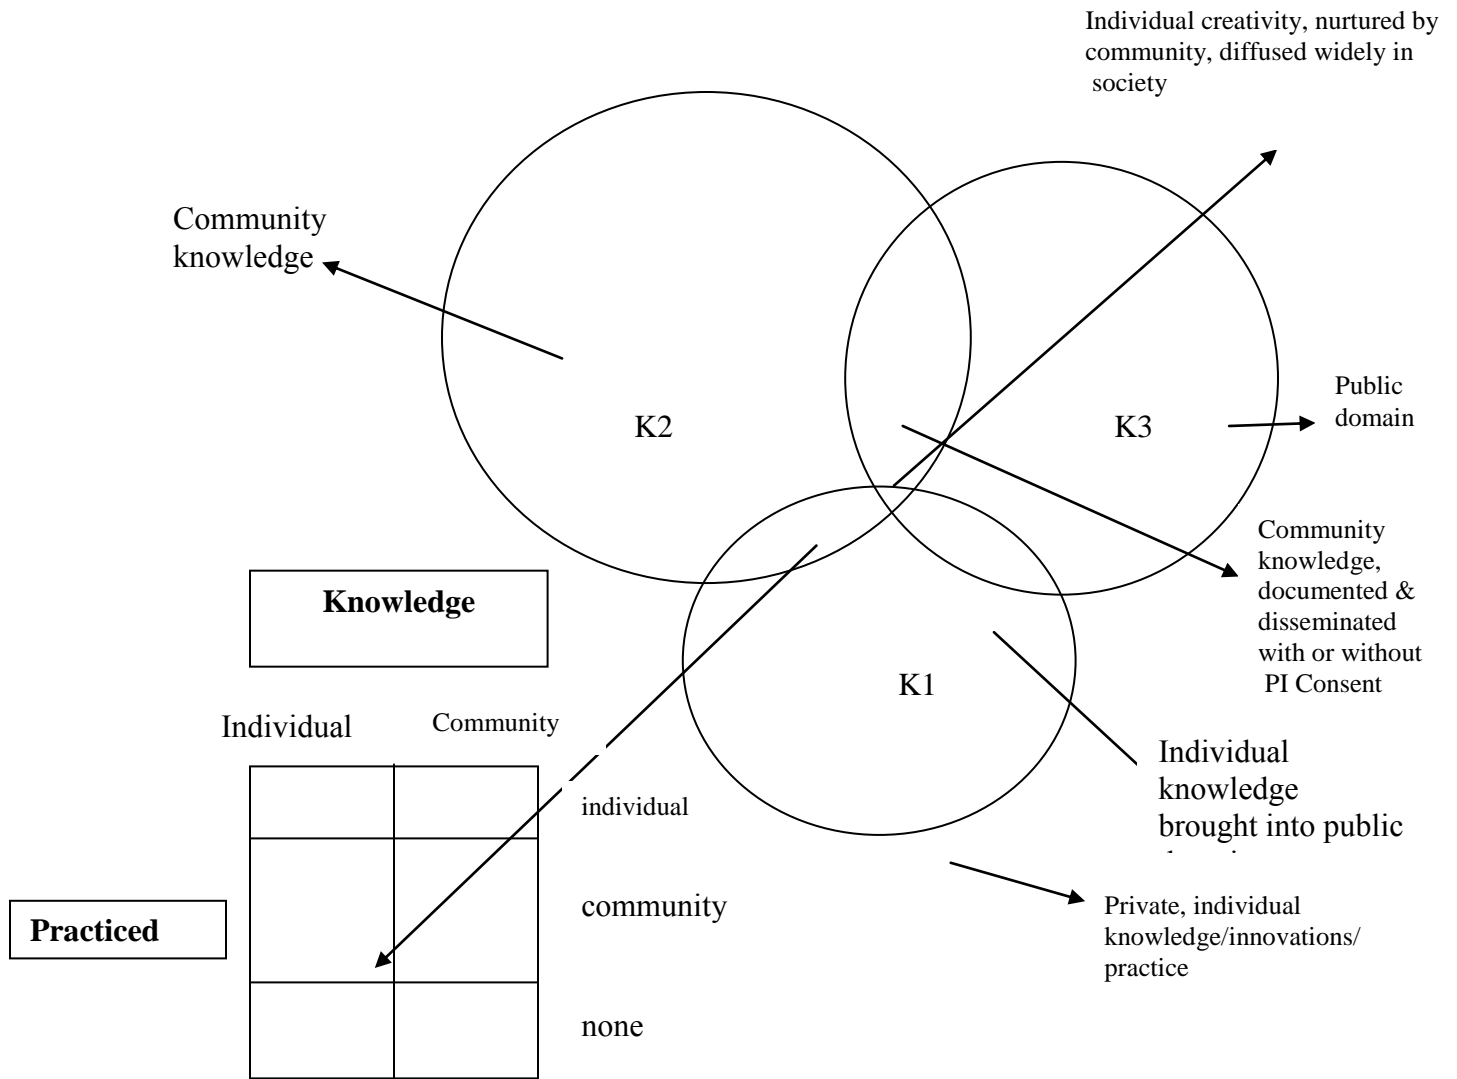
Individual creativity, nurtured by community, diffused widely in society

Community knowledge

K2

K3

Public domain

Community knowledge, documented & disseminated with or without PI Consent

K1

Knowledge

Individual

Community

Individual knowledge brought into public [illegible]

individual

community

Private, individual knowledge/innovations/ practice

Practiced

none